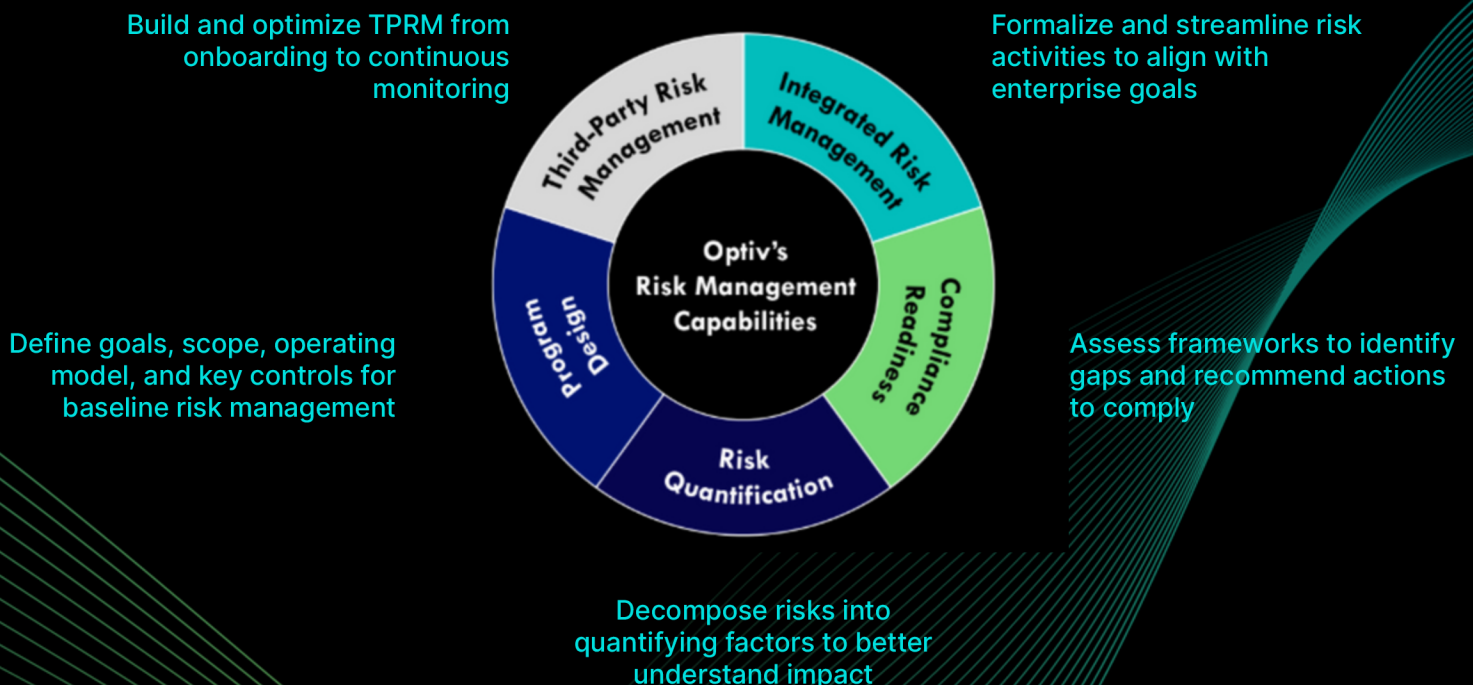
Build and optimize TPRM from onboarding to continuous monitoring

Formalize and streamline risk activities to align with enterprise goals

Third-Party Risk Management

Integrated Risk Management

Optiv's Risk Management Capabilities

Program Design

Compliance Readiness

Risk Quantification

Define goals, scope, operating model, and key controls for baseline risk management

Assess frameworks to identify gaps and recommend actions to comply

Decompose risks into quantifying factors to better understand impact